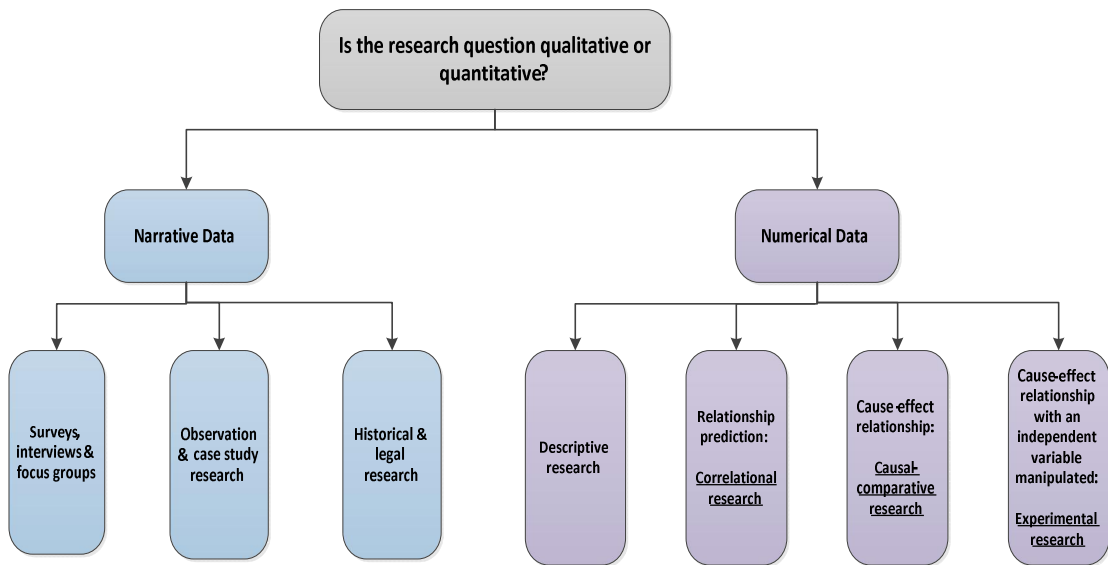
Is the research question qualitative or quantitative?

Narrative Data

Numerical Data

Surveys, interviews & focus groups

Observation & case study research

Historical & legal research

Descriptive research

Relationship prediction:

Correlational research

Cause-effect relationship:

Causal-comparative research

Cause-effect relationship with an independent variable manipulated:

Experimental research